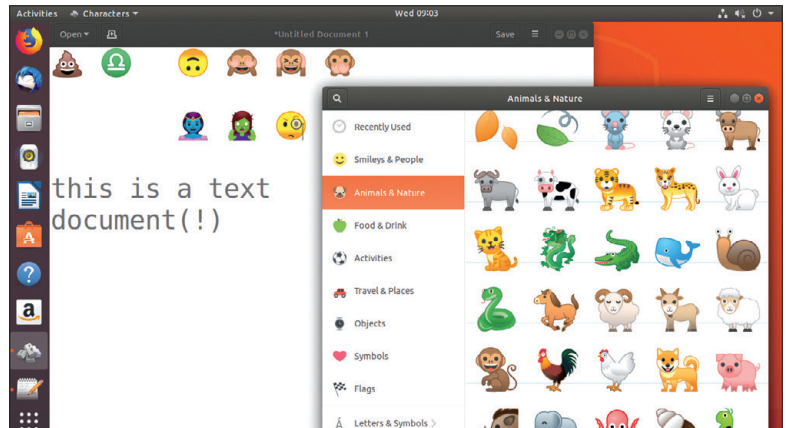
Activities Characters ▾ Wed 09:03

Open ▾ *Untitled Document 1 Save

this is a text document(!)

Animals & Nature

Recently Used

Smileys & People

Animals & Nature

Food & Drink

Activities

Travel & Places

Objects

Symbols

Flags

Letters & Symbols ›